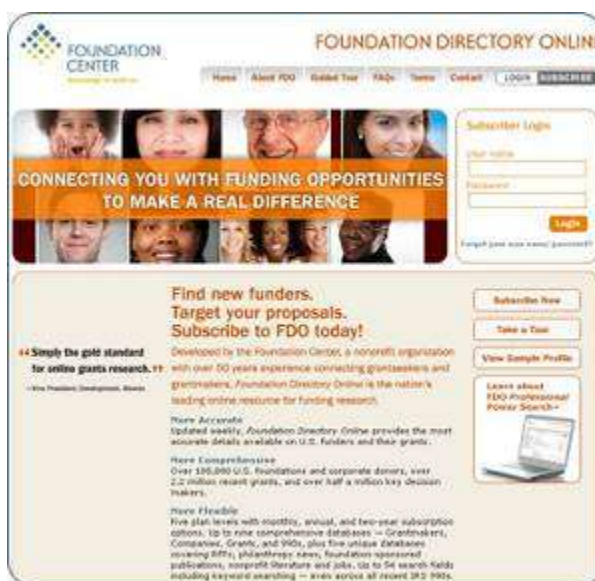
FOUNDATION CENTER

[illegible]

FOUNDATION DIRECTORY ONLIN

Home About FDO Guided Tour FAQs Terms Contact LOGIN SUBSCRIBE

CONNECTING YOU WITH FUNDING OPPORTUNITIES TO MAKE A REAL DIFFERENCE

Subscriber Login

User name

Password

Login

Forgot your user name/password?

Find new funders.
Target your proposals.
Subscribe to FDO today!

Developed by the Foundation Center, a nonprofit organization with over 50 years experience connecting grantseekers and grantmakers, Foundation Directory Online is the nation's leading online resource for funding research.

"Simply the gold standard for online grants research."

– Vice President, Development, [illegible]

More Accurate
Updated weekly, Foundation Directory Online provides the most accurate details available on U.S. funders and their grants.

More Comprehensive
Over 100,000 U.S. foundations and corporate donors, over 2.2 million recent grants, and over half a million key decision makers.

More Flexible
Five plan levels with monthly, annual, and two-year subscription options. Up to nine comprehensive databases — Grantmakers, Companies, Grants, and 990s, plus five unique databases covering RFPs, philanthropy news, foundation-sponsored publications, nonprofit literature and jobs. Up to 54 search fields including keyword searching — even across all recent IRS 990s.

Subscribe Now

Take a Tour

View Sample Profile

Learn about FDO Professional Power Search»